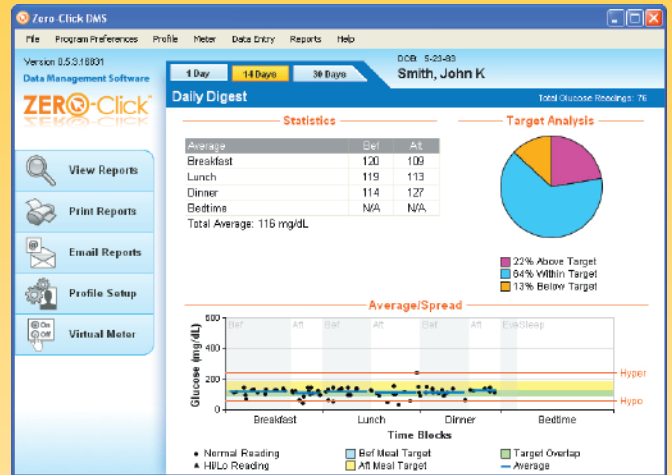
Zero-Click DMS

File Program Preferences Profile Meter Data Entry Reports Help

Version 0.5.3.18831
Data Management Software

ZERO-Click

1 Day 14 Days 30 Days

DOB: 5-23-83
Smith, John K

Daily Digest
Total Glucose Readings: 76

View Reports
Print Reports
Email Reports
Profile Setup
Virtual Meter

Statistics

| Average | Bef | Aft |
|---|---|---|
| Breakfast | 120 | 109 |
| Lunch | 119 | 113 |
| Dinner | 114 | 127 |
| Bedtime | N/A | N/A |

Total Average: 116 mg/dL

Target Analysis

22% Above Target
64% Within Target
13% Below Target

Average/Spread

600
400
200
0
Glucose (mg/dL)

Bef Aft Bef Aft Bef Aft Eve/Sleep

Hyper
Hypo

Breakfast Lunch Dinner Bedtime
Time Blocks

Normal Reading
Hi/Lo Reading
Bef Meal Target
Aft Meal Target
Target Overlap
Average